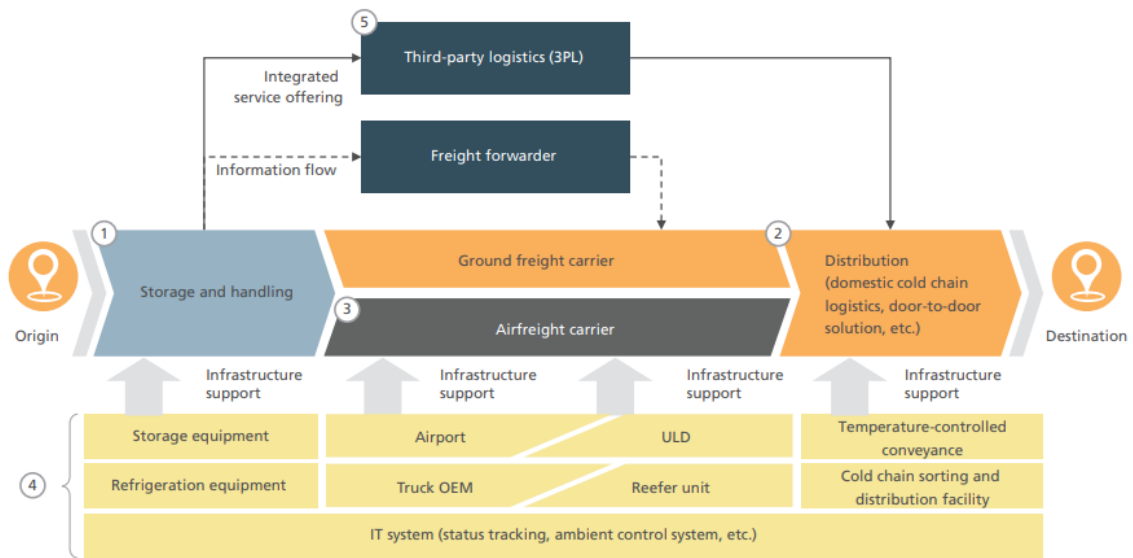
5

Third-party logistics (3PL)

Integrated service offering

Freight forwarder

Information flow

Origin

1

Storage and handling

Ground freight carrier

3

Airfreight carrier

2

Distribution (domestic cold chain logistics, door-to-door solution, etc.)

Destination

Infrastructure support

Infrastructure support

Infrastructure support

Infrastructure support

4

Storage equipment

Airport

ULD

Temperature-controlled conveyance

Refrigeration equipment

Truck OEM

Reefer unit

Cold chain sorting and distribution facility

IT system (status tracking, ambient control system, etc.)